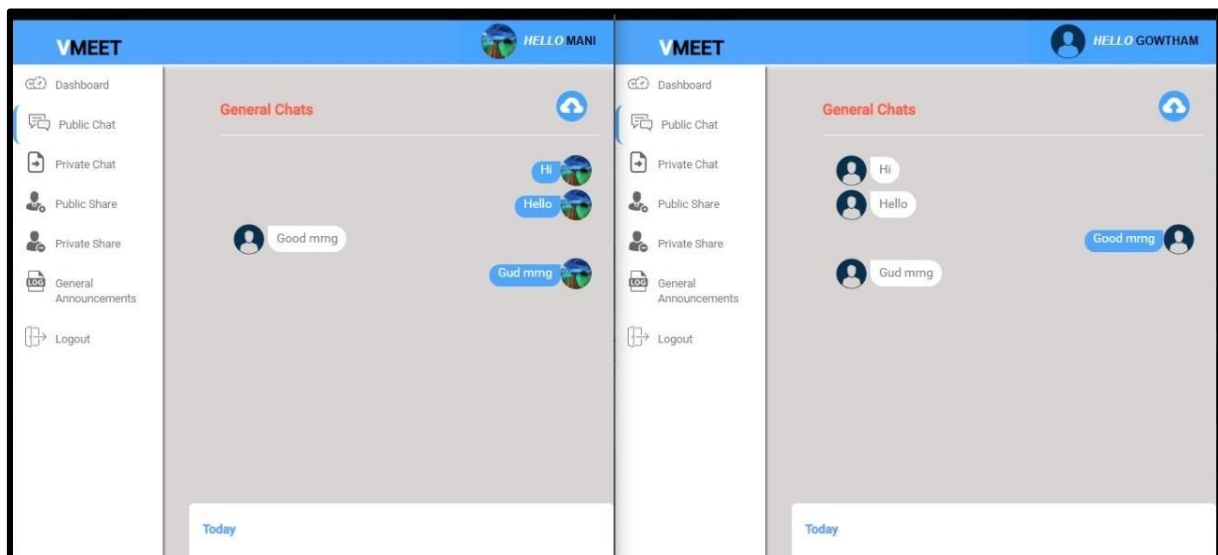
VMEET

HELLO MANI

Dashboard
Public Chat
Private Chat
Public Share
Private Share
General Announcements
Logout

General Chats

Hi
Hello
Good mrng
Gud mrng

Today

VMEET

HELLO GOWTHAM

Dashboard
Public Chat
Private Chat
Public Share
Private Share
General Announcements
Logout

General Chats

Hi
Hello
Good mrng
Gud mrng

Today